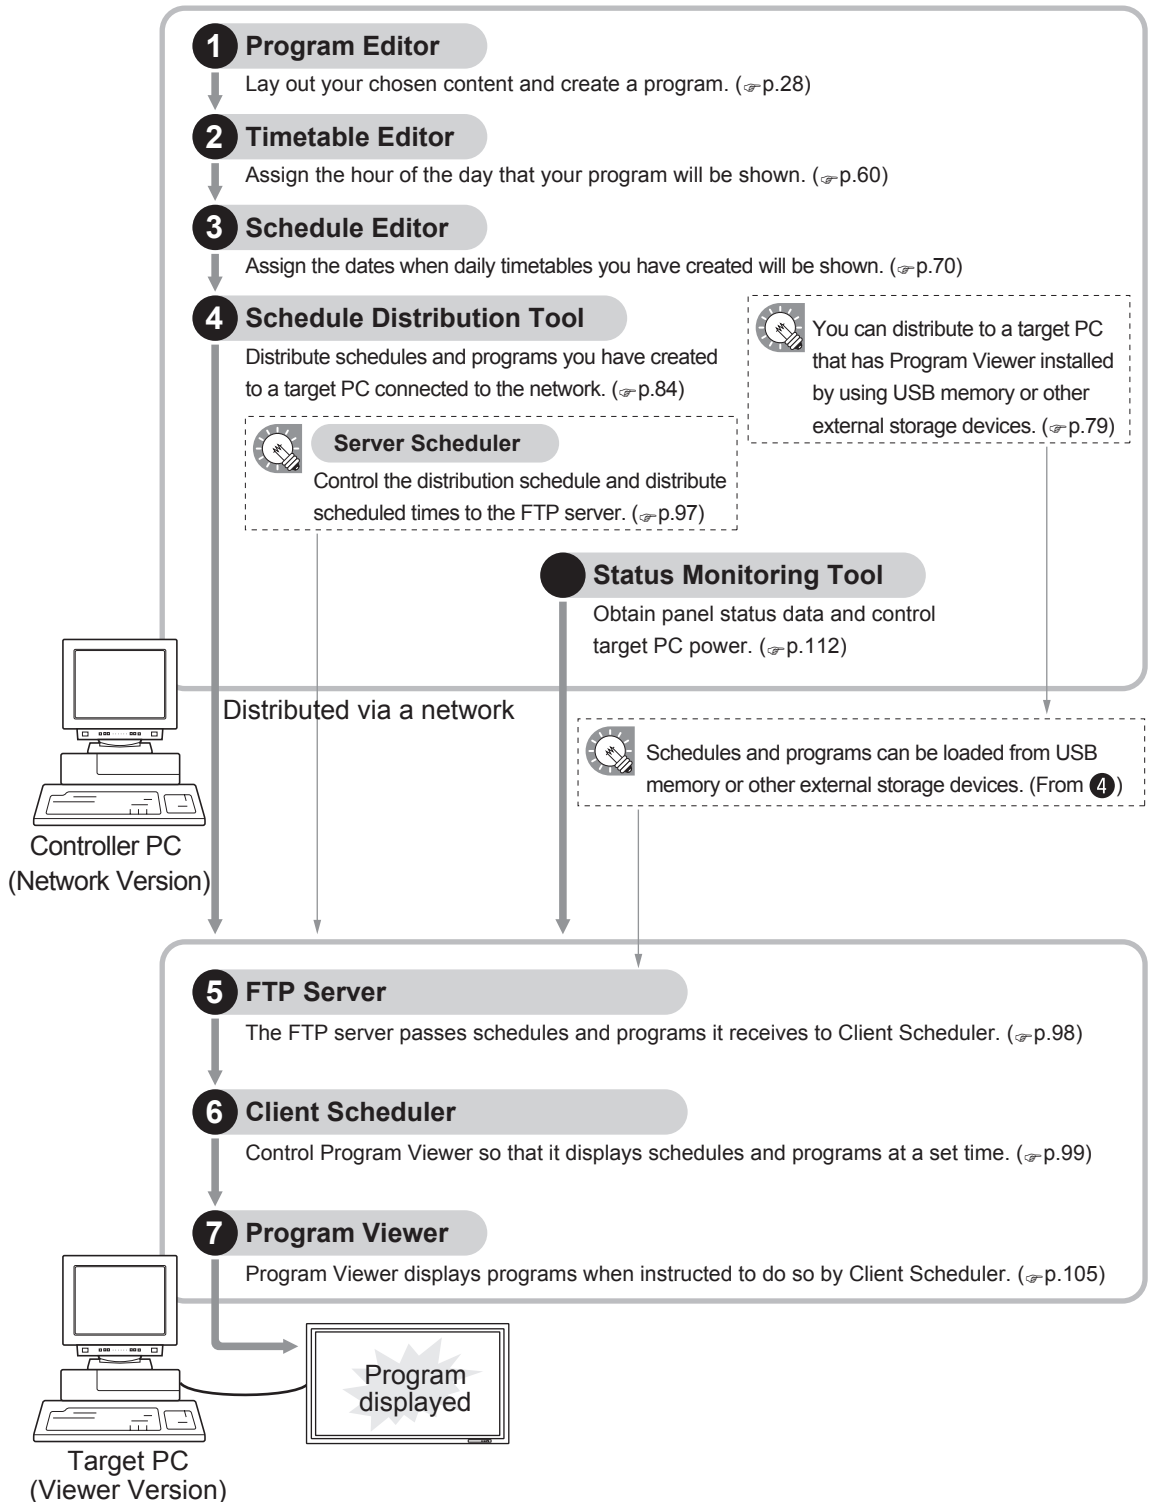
1 Program Editor
Lay out your chosen content and create a program. (☞p.28)

2 Timetable Editor
Assign the hour of the day that your program will be shown. (☞p.60)

3 Schedule Editor
Assign the dates when daily timetables you have created will be shown. (☞p.70)

4 Schedule Distribution Tool
Distribute schedules and programs you have created to a target PC connected to the network. (☞p.84)

You can distribute to a target PC that has Program Viewer installed by using USB memory or other external storage devices. (☞p.79)

Server Scheduler
Control the distribution schedule and distribute scheduled times to the FTP server. (☞p.97)

Status Monitoring Tool
Obtain panel status data and control target PC power. (☞p.112)

Distributed via a network

Schedules and programs can be loaded from USB memory or other external storage devices. (From 4)

Controller PC
(Network Version)

5 FTP Server
The FTP server passes schedules and programs it receives to Client Scheduler. (☞p.98)

6 Client Scheduler
Control Program Viewer so that it displays schedules and programs at a set time. (☞p.99)

7 Program Viewer
Program Viewer displays programs when instructed to do so by Client Scheduler. (☞p.105)

Program displayed

Target PC
(Viewer Version)